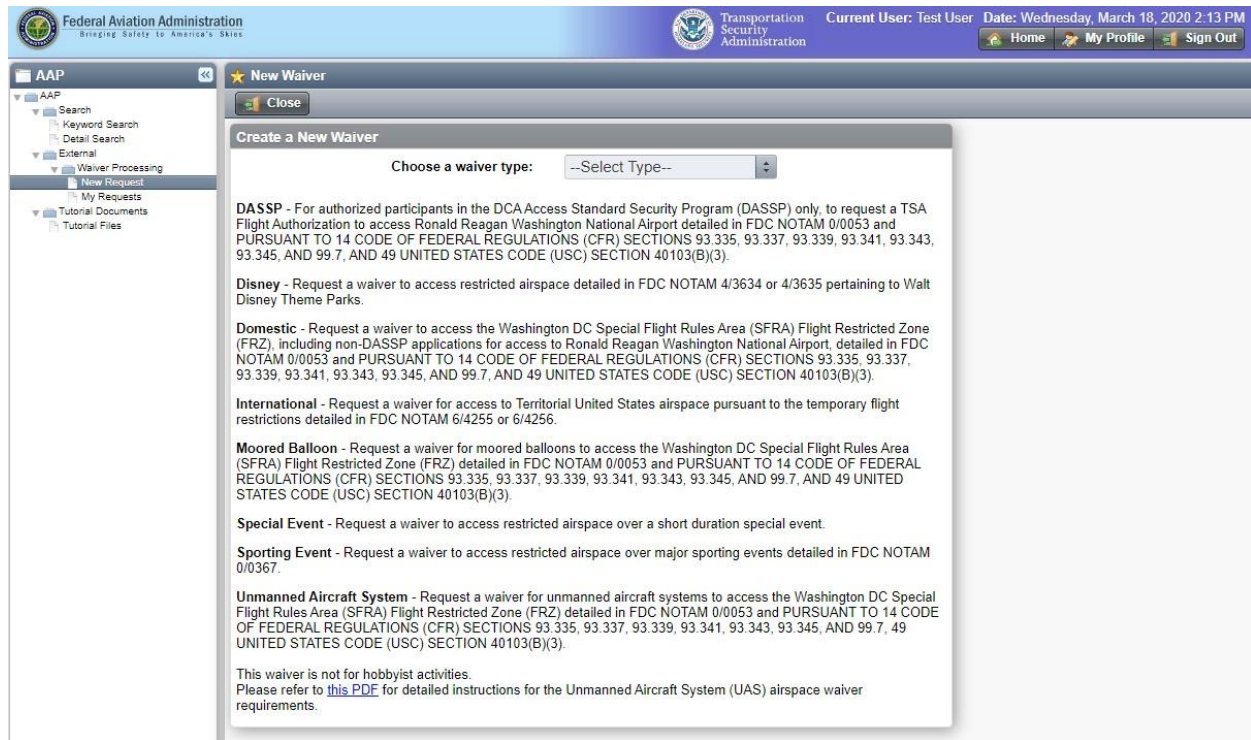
Federal Aviation Administration
Bringing Safety to America's Skies

Transportation Security Administration

Current User: Test User Date: Wednesday, March 18, 2020 2:13 PM

Home My Profile Sign Out

AAP

AAP
Search
Keyword Search
Detail Search
External
Waiver Processing
New Request
My Requests
Tutorial Documents
Tutorial Files

New Waiver

Close

Create a New Waiver

Choose a waiver type: --Select Type--

DASSP - For authorized participants in the DCA Access Standard Security Program (DASSP) only, to request a TSA Flight Authorization to access Ronald Reagan Washington National Airport detailed in FDC NOTAM 0/0053 and PURSUANT TO 14 CODE OF FEDERAL REGULATIONS (CFR) SECTIONS 93.335, 93.337, 93.339, 93.341, 93.343, 93.345, AND 99.7, AND 49 UNITED STATES CODE (USC) SECTION 40103(B)(3).

Disney - Request a waiver to access restricted airspace detailed in FDC NOTAM 4/3634 or 4/3635 pertaining to Walt Disney Theme Parks.

Domestic - Request a waiver to access the Washington DC Special Flight Rules Area (SFRA) Flight Restricted Zone (FRZ), including non-DASSP applications for access to Ronald Reagan Washington National Airport, detailed in FDC NOTAM 0/0053 and PURSUANT TO 14 CODE OF FEDERAL REGULATIONS (CFR) SECTIONS 93.335, 93.337, 93.339, 93.341, 93.343, 93.345, AND 99.7, AND 49 UNITED STATES CODE (USC) SECTION 40103(B)(3).

International - Request a waiver for access to Territorial United States airspace pursuant to the temporary flight restrictions detailed in FDC NOTAM 6/4255 or 6/4256.

Moored Balloon - Request a waiver for moored balloons to access the Washington DC Special Flight Rules Area (SFRA) Flight Restricted Zone (FRZ) detailed in FDC NOTAM 0/0053 and PURSUANT TO 14 CODE OF FEDERAL REGULATIONS (CFR) SECTIONS 93.335, 93.337, 93.339, 93.341, 93.343, 93.345, AND 99.7, AND 49 UNITED STATES CODE (USC) SECTION 40103(B)(3).

Special Event - Request a waiver to access restricted airspace over a short duration special event.

Sporting Event - Request a waiver to access restricted airspace over major sporting events detailed in FDC NOTAM 0/0367.

Unmanned Aircraft System - Request a waiver for unmanned aircraft systems to access the Washington DC Special Flight Rules Area (SFRA) Flight Restricted Zone (FRZ) detailed in FDC NOTAM 0/0053 and PURSUANT TO 14 CODE OF FEDERAL REGULATIONS (CFR) SECTIONS 93.335, 93.337, 93.339, 93.341, 93.343, 93.345, AND 99.7, 49 UNITED STATES CODE (USC) SECTION 40103(B)(3).

This waiver is not for hobbyist activities.
Please refer to this PDF for detailed instructions for the Unmanned Aircraft System (UAS) airspace waiver requirements.